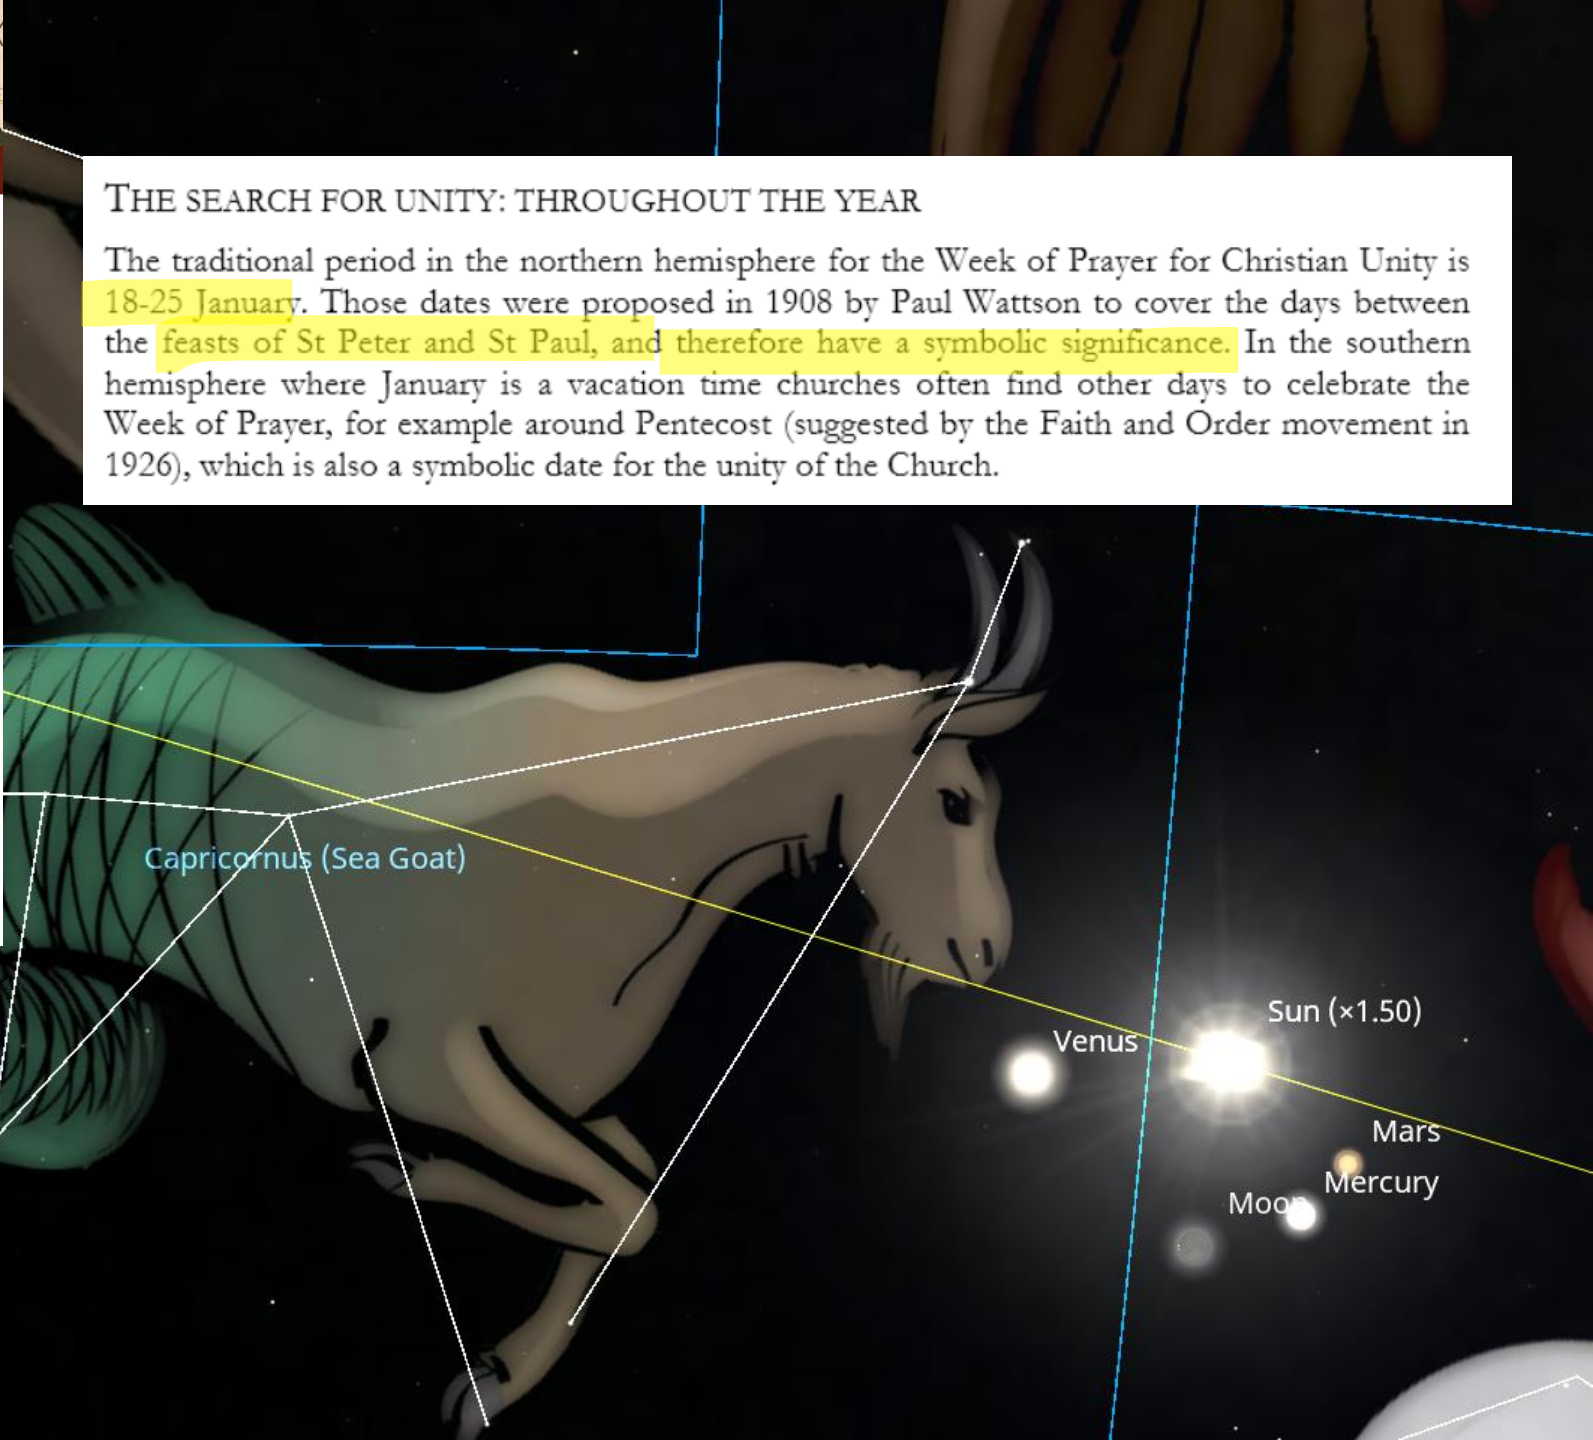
THE SEARCH FOR UNITY: THROUGHOUT THE YEAR

The traditional period in the northern hemisphere for the Week of Prayer for Christian Unity is 18-25 January. Those dates were proposed in 1908 by Paul Wattson to cover the days between the feasts of St Peter and St Paul, and therefore have a symbolic significance. In the southern hemisphere where January is a vacation time churches often find other days to celebrate the Week of Prayer, for example around Pentecost (suggested by the Faith and Order movement in 1926), which is also a symbolic date for the unity of the Church.

Capricornus (Sea Goat)

Venus

Sun (×1.50)

Mars

Mercury

Moon